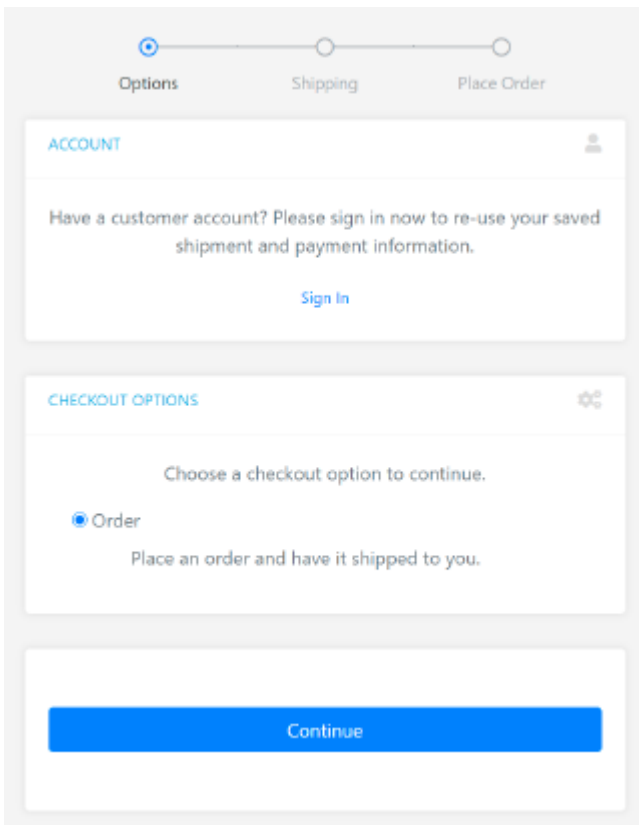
Options Shipping Place Order

ACCOUNT

Have a customer account? Please sign in now to re-use your saved shipment and payment information.

Sign In

CHECKOUT OPTIONS

Choose a checkout option to continue.

Order

Place an order and have it shipped to you.

Continue